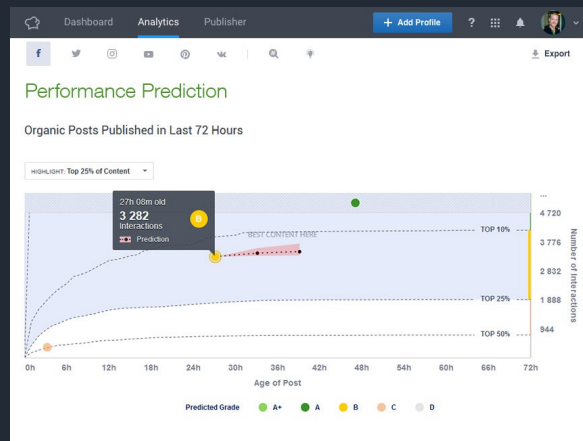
Dashboard Analytics Publisher + Add Profile ?

Export

Performance Prediction

Organic Posts Published in Last 72 Hours

HIGHLIGHT: Top 25% of Content

27h 08m old
3 282
Interactions
Prediction
B

BEST CONTENT HERE

TOP 10%
TOP 25%
TOP 50%

...
4 720
3 776
2 832
1 888
944

Number of Interactions

0h 6h 12h 18h 24h 30h 36h 42h 48h 54h 60h 66h 72h
Age of Post

Predicted Grade A+ A B C D